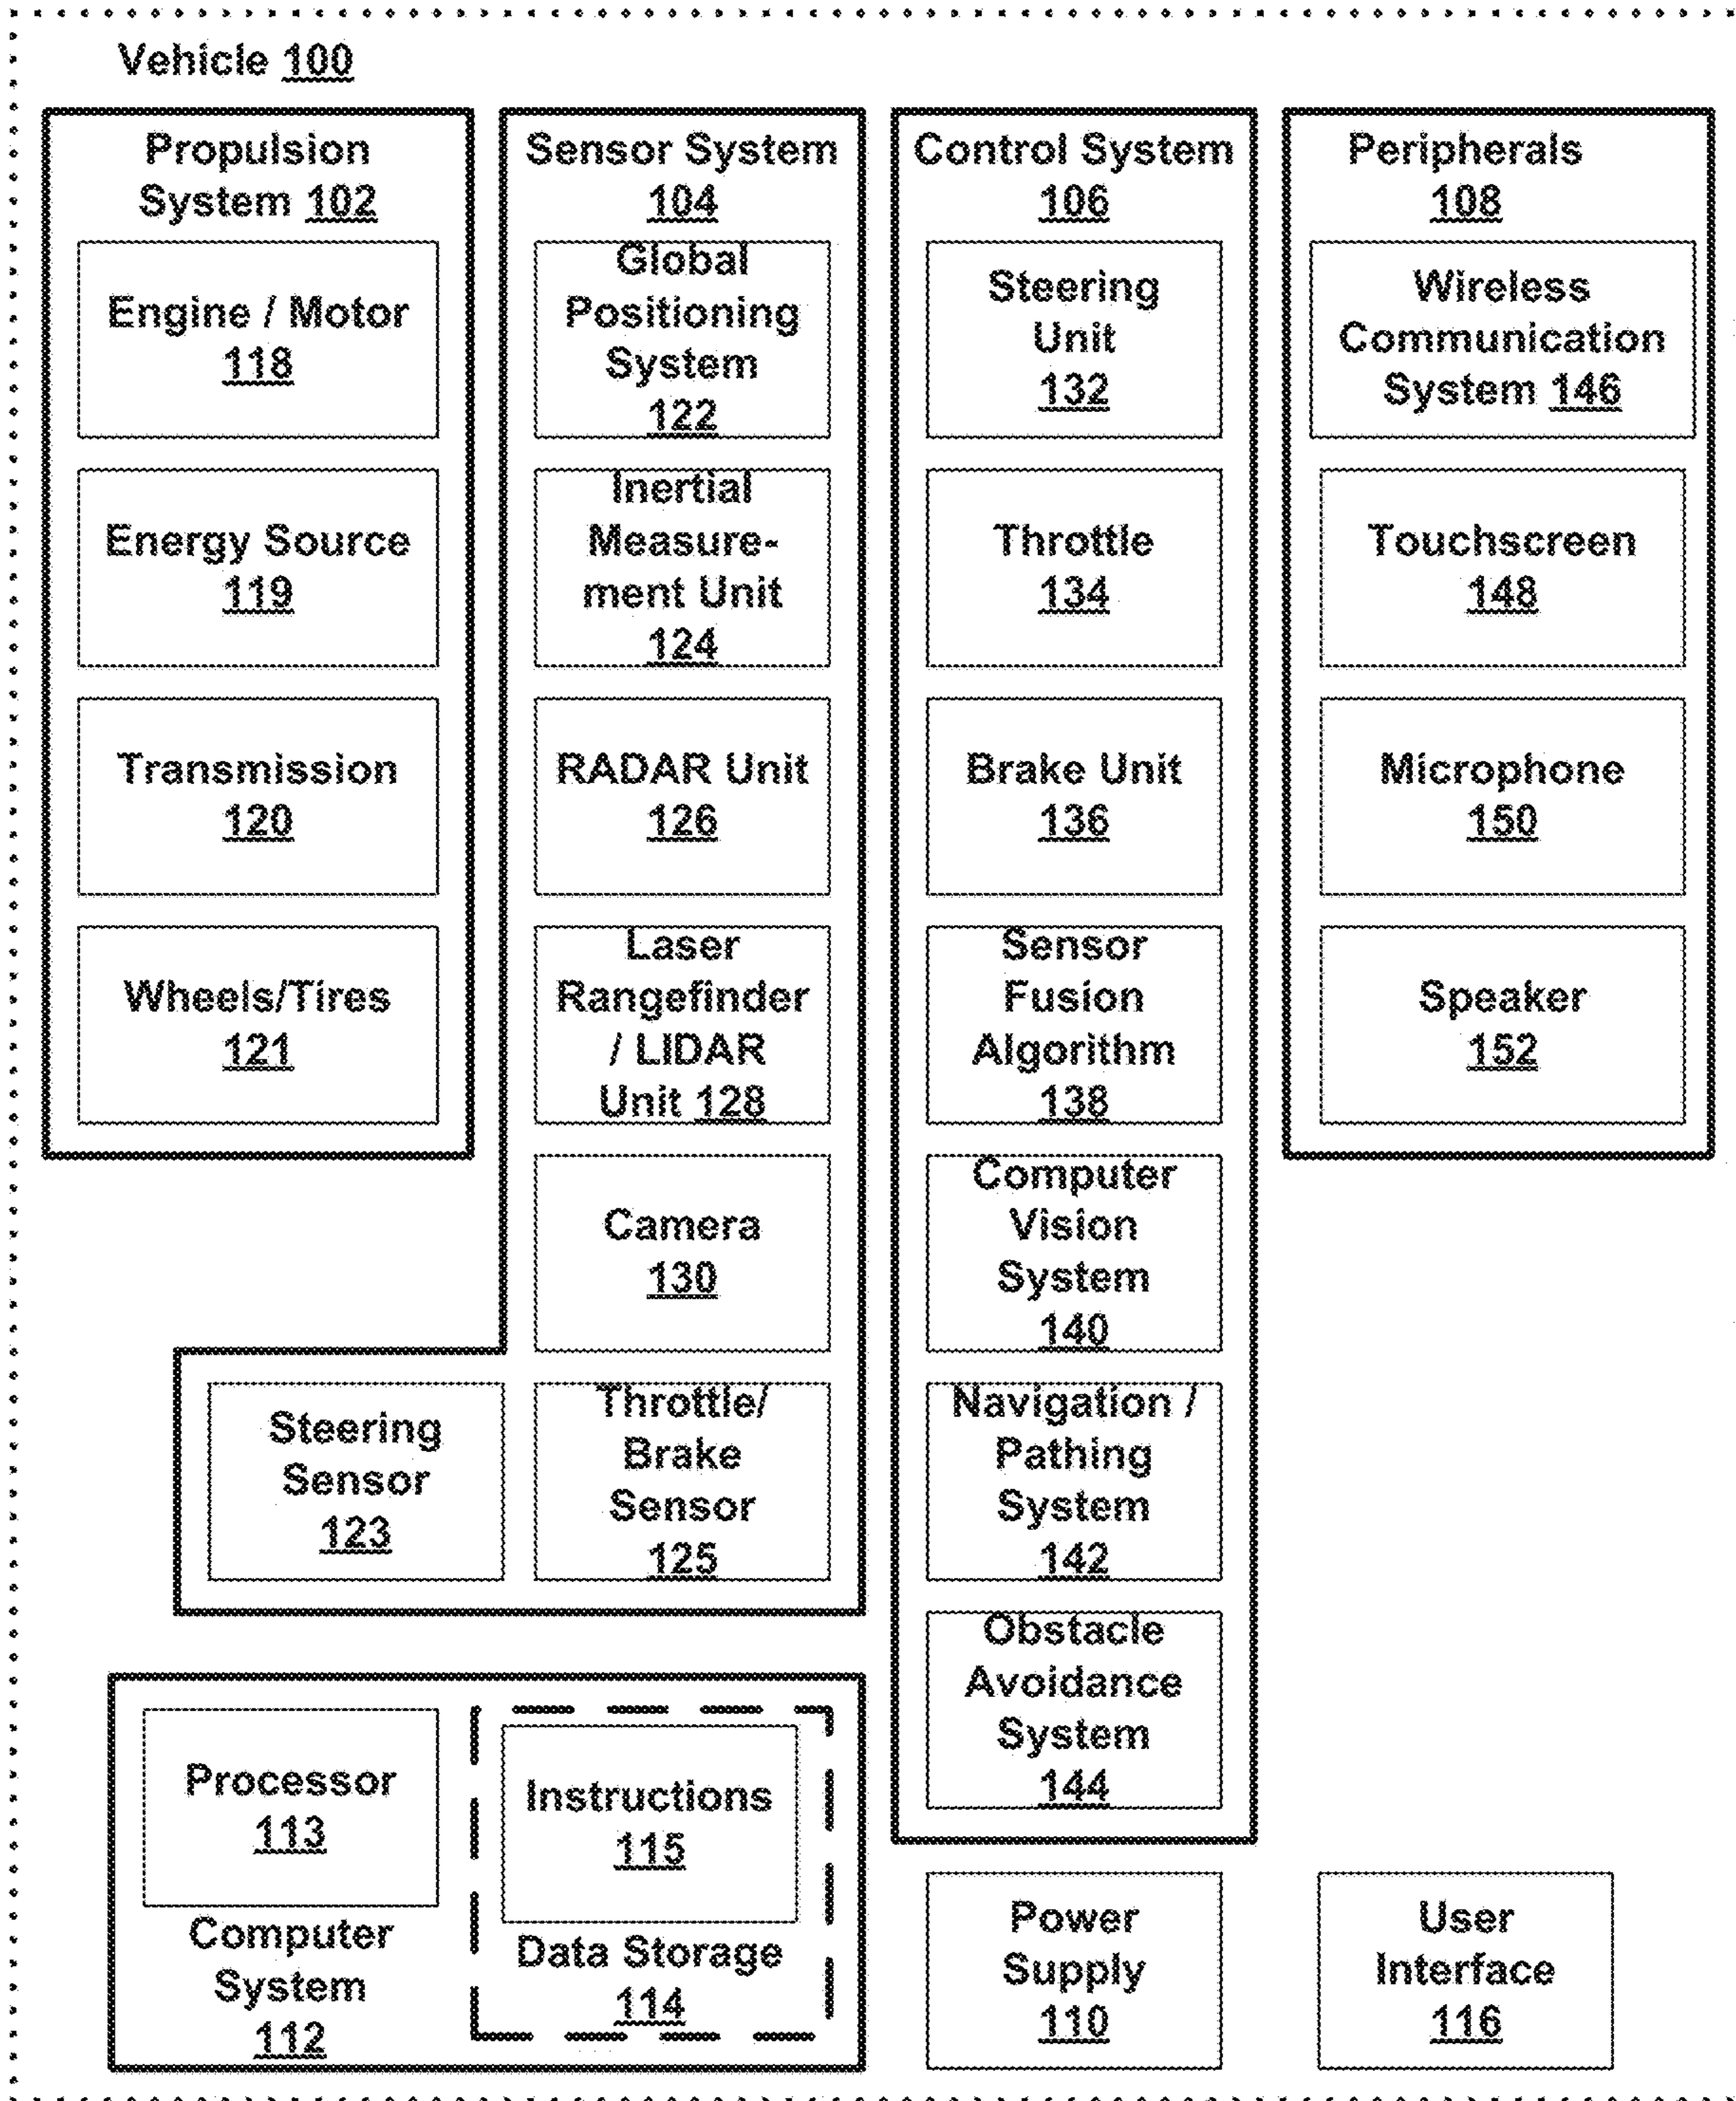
Vehicle 100

Propulsion System 102

Engine / Motor 118

Energy Source 119

Transmission 120

Wheels/Tires 121

Sensor System 104

Global Positioning System 122

Inertial Measurement Unit 124

RADAR Unit 126

Laser Rangefinder / LIDAR Unit 128

Camera 130

Steering Sensor 123

Throttle/ Brake Sensor 125

Control System 106

Steering Unit 132

Throttle 134

Brake Unit 136

Sensor Fusion Algorithm 138

Computer Vision System 140

Navigation / Pathing System 142

Obstacle Avoidance System 144

Peripherals 108

Wireless Communication System 146

Touchscreen 148

Microphone 150

Speaker 152

Processor 113

Computer System 112

Instructions 115

Data Storage 114

Power Supply 110

User Interface 116